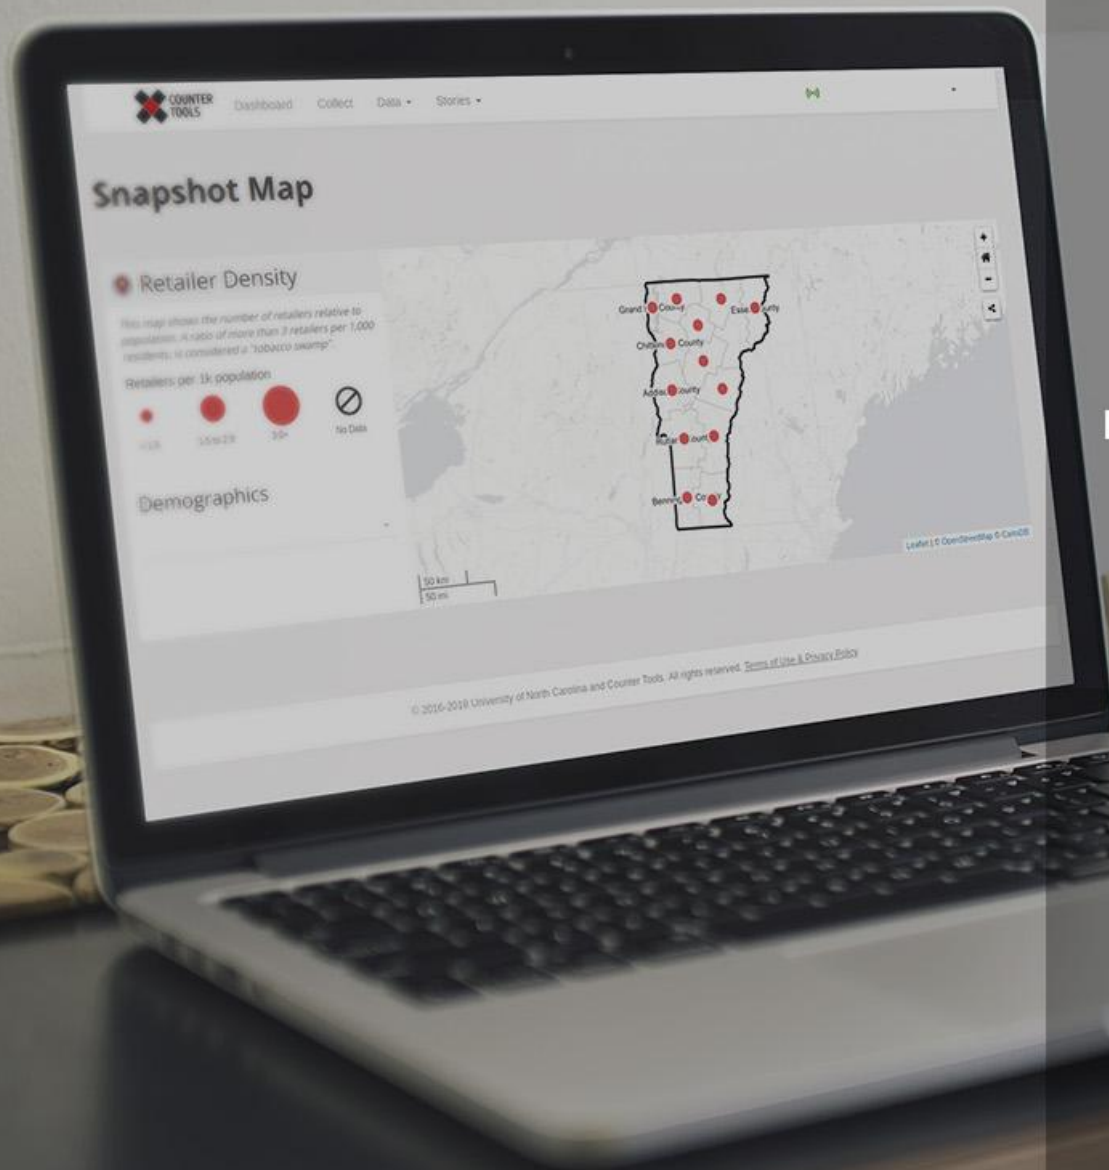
COUNTER TOOLS Dashboard Collect Data ▾ Stories ▾

Snapshot Map

Retailer Density

This map shows the number of retailers relative to population. A ratio of more than 3 retailers per 1,000 residents, is considered a "tobacco swamp".

Retailers per 1k population

<1.5 1.5 to 2.9 3.0+ No Data

Demographics

Grand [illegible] County Esse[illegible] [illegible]unty Chitten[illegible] County Addiso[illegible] County Rutla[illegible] Count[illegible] Benning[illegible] Co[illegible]

50 km
50 mi

+ − <

Leaflet | © OpenStreetMap © CartoDB

© 2016-2018 University of North Carolina and Counter Tools. All rights reserved. Terms of Use & Privacy Policy